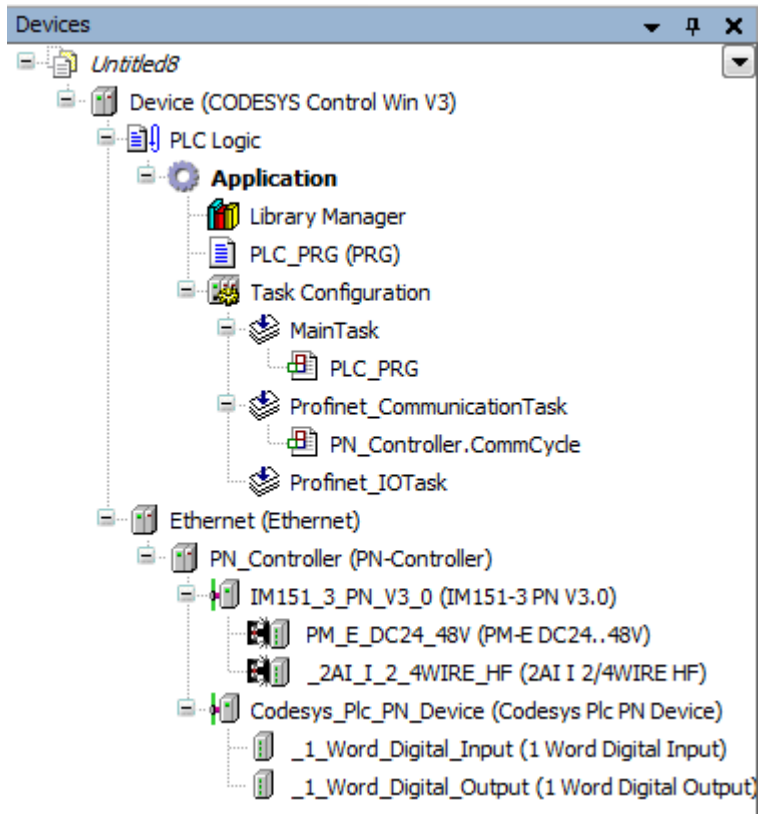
Devices

Untitled8

Device (CODESYS Control Win V3)

PLC Logic

Application

Library Manager

PLC_PRG (PRG)

Task Configuration

MainTask

PLC_PRG

Profinet_CommunicationTask

PN_Controller.CommCycle

Profinet_IOTask

Ethernet (Ethernet)

PN_Controller (PN-Controller)

IM151_3_PN_V3_0 (IM151-3 PN V3.0)

PM_E_DC24_48V (PM-E DC24..48V)

_2AI_I_2_4WIRE_HF (2AI I 2/4WIRE HF)

Codesys_Plc_PN_Device (Codesys Plc PN Device)

_1_Word_Digital_Input (1 Word Digital Input)

_1_Word_Digital_Output (1 Word Digital Output)